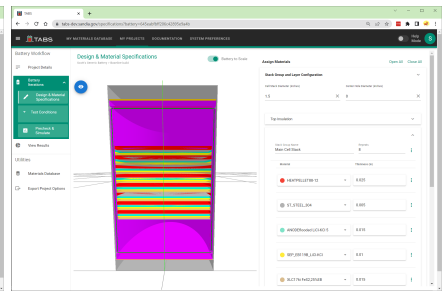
TABS

tabs.dev.sandia.gov/specifications/battery-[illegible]

TABS   MY MATERIALS DATABASE   MY PROJECTS   DOCUMENTATION   SYSTEM PREFERENCES

Help
Menu

Battery Workflow

Project Details

Battery Analysis

Design & Material Specifications

Test Conditions

Preclearn & Simulate

View Results

Utilities

Materials Database

Export Project Options

Design & Material Specifications

Battery to Scale

Assign Materials

Open All   Close All

Stack Group and Layer Configuration

1.5

1

Top Insulation

Main Cell Stack

8

Material

Thickness (in)

HEATPROJ.ETBE-13   0.025

ST_STEEL_304   0.005

ANODEProcess(LCO-XC)-5   0.015

SEP_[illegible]   0.01

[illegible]   0.018